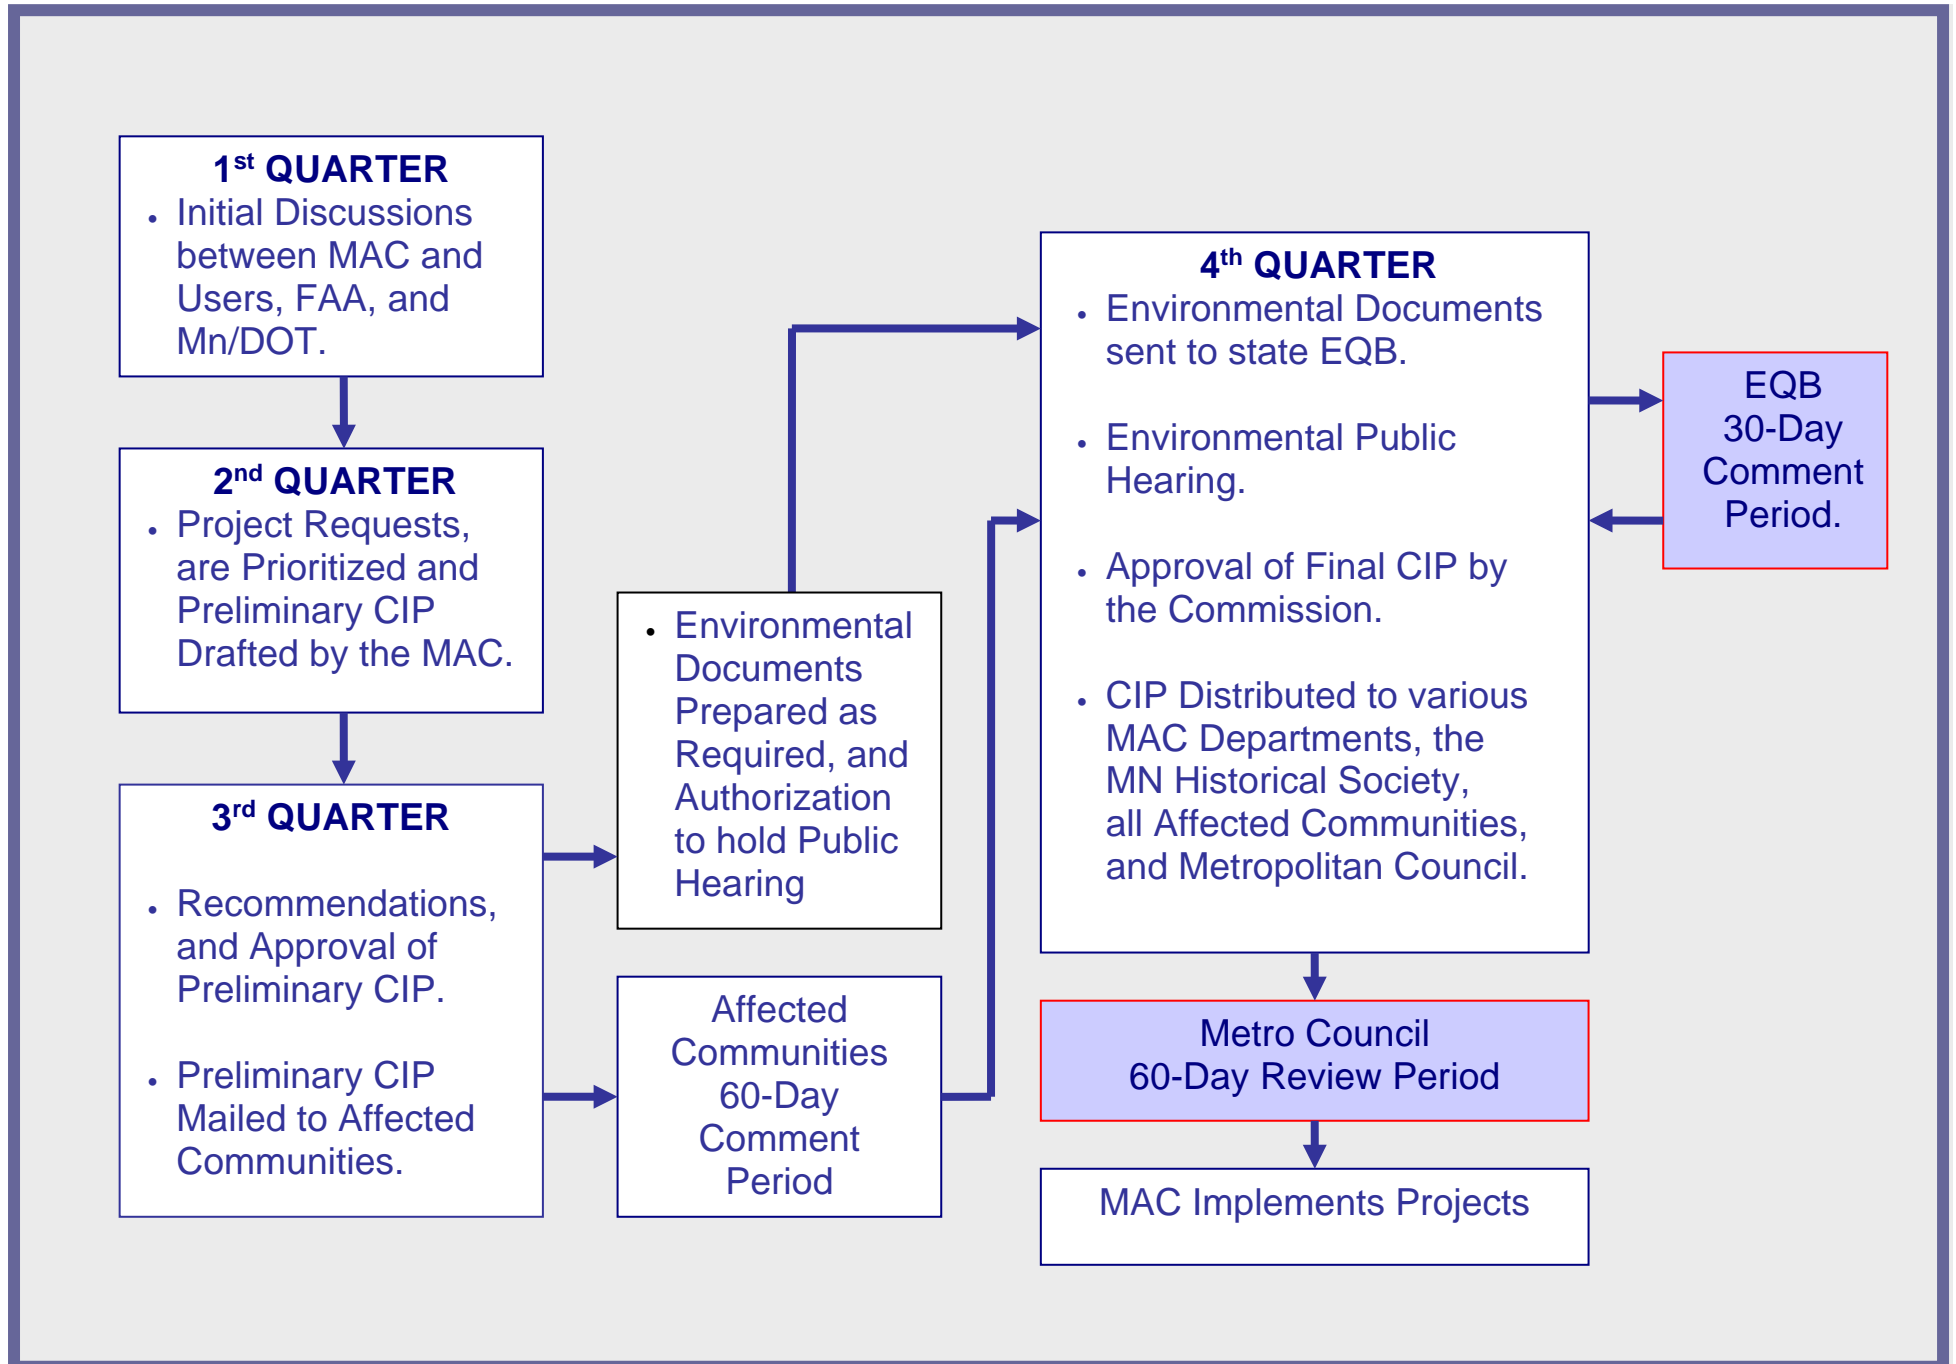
1$^{st}$ QUARTER
- Initial Discussions between MAC and Users, FAA, and Mn/DOT.

2$^{nd}$ QUARTER
- Project Requests, are Prioritized and Preliminary CIP Drafted by the MAC.

3$^{rd}$ QUARTER
- Recommendations, and Approval of Preliminary CIP.
- Preliminary CIP Mailed to Affected Communities.

- Environmental Documents Prepared as Required, and Authorization to hold Public Hearing

Affected Communities 60-Day Comment Period

4$^{th}$ QUARTER
- Environmental Documents sent to state EQB.
- Environmental Public Hearing.
- Approval of Final CIP by the Commission.
- CIP Distributed to various MAC Departments, the MN Historical Society, all Affected Communities, and Metropolitan Council.

EQB 30-Day Comment Period.

Metro Council 60-Day Review Period

MAC Implements Projects